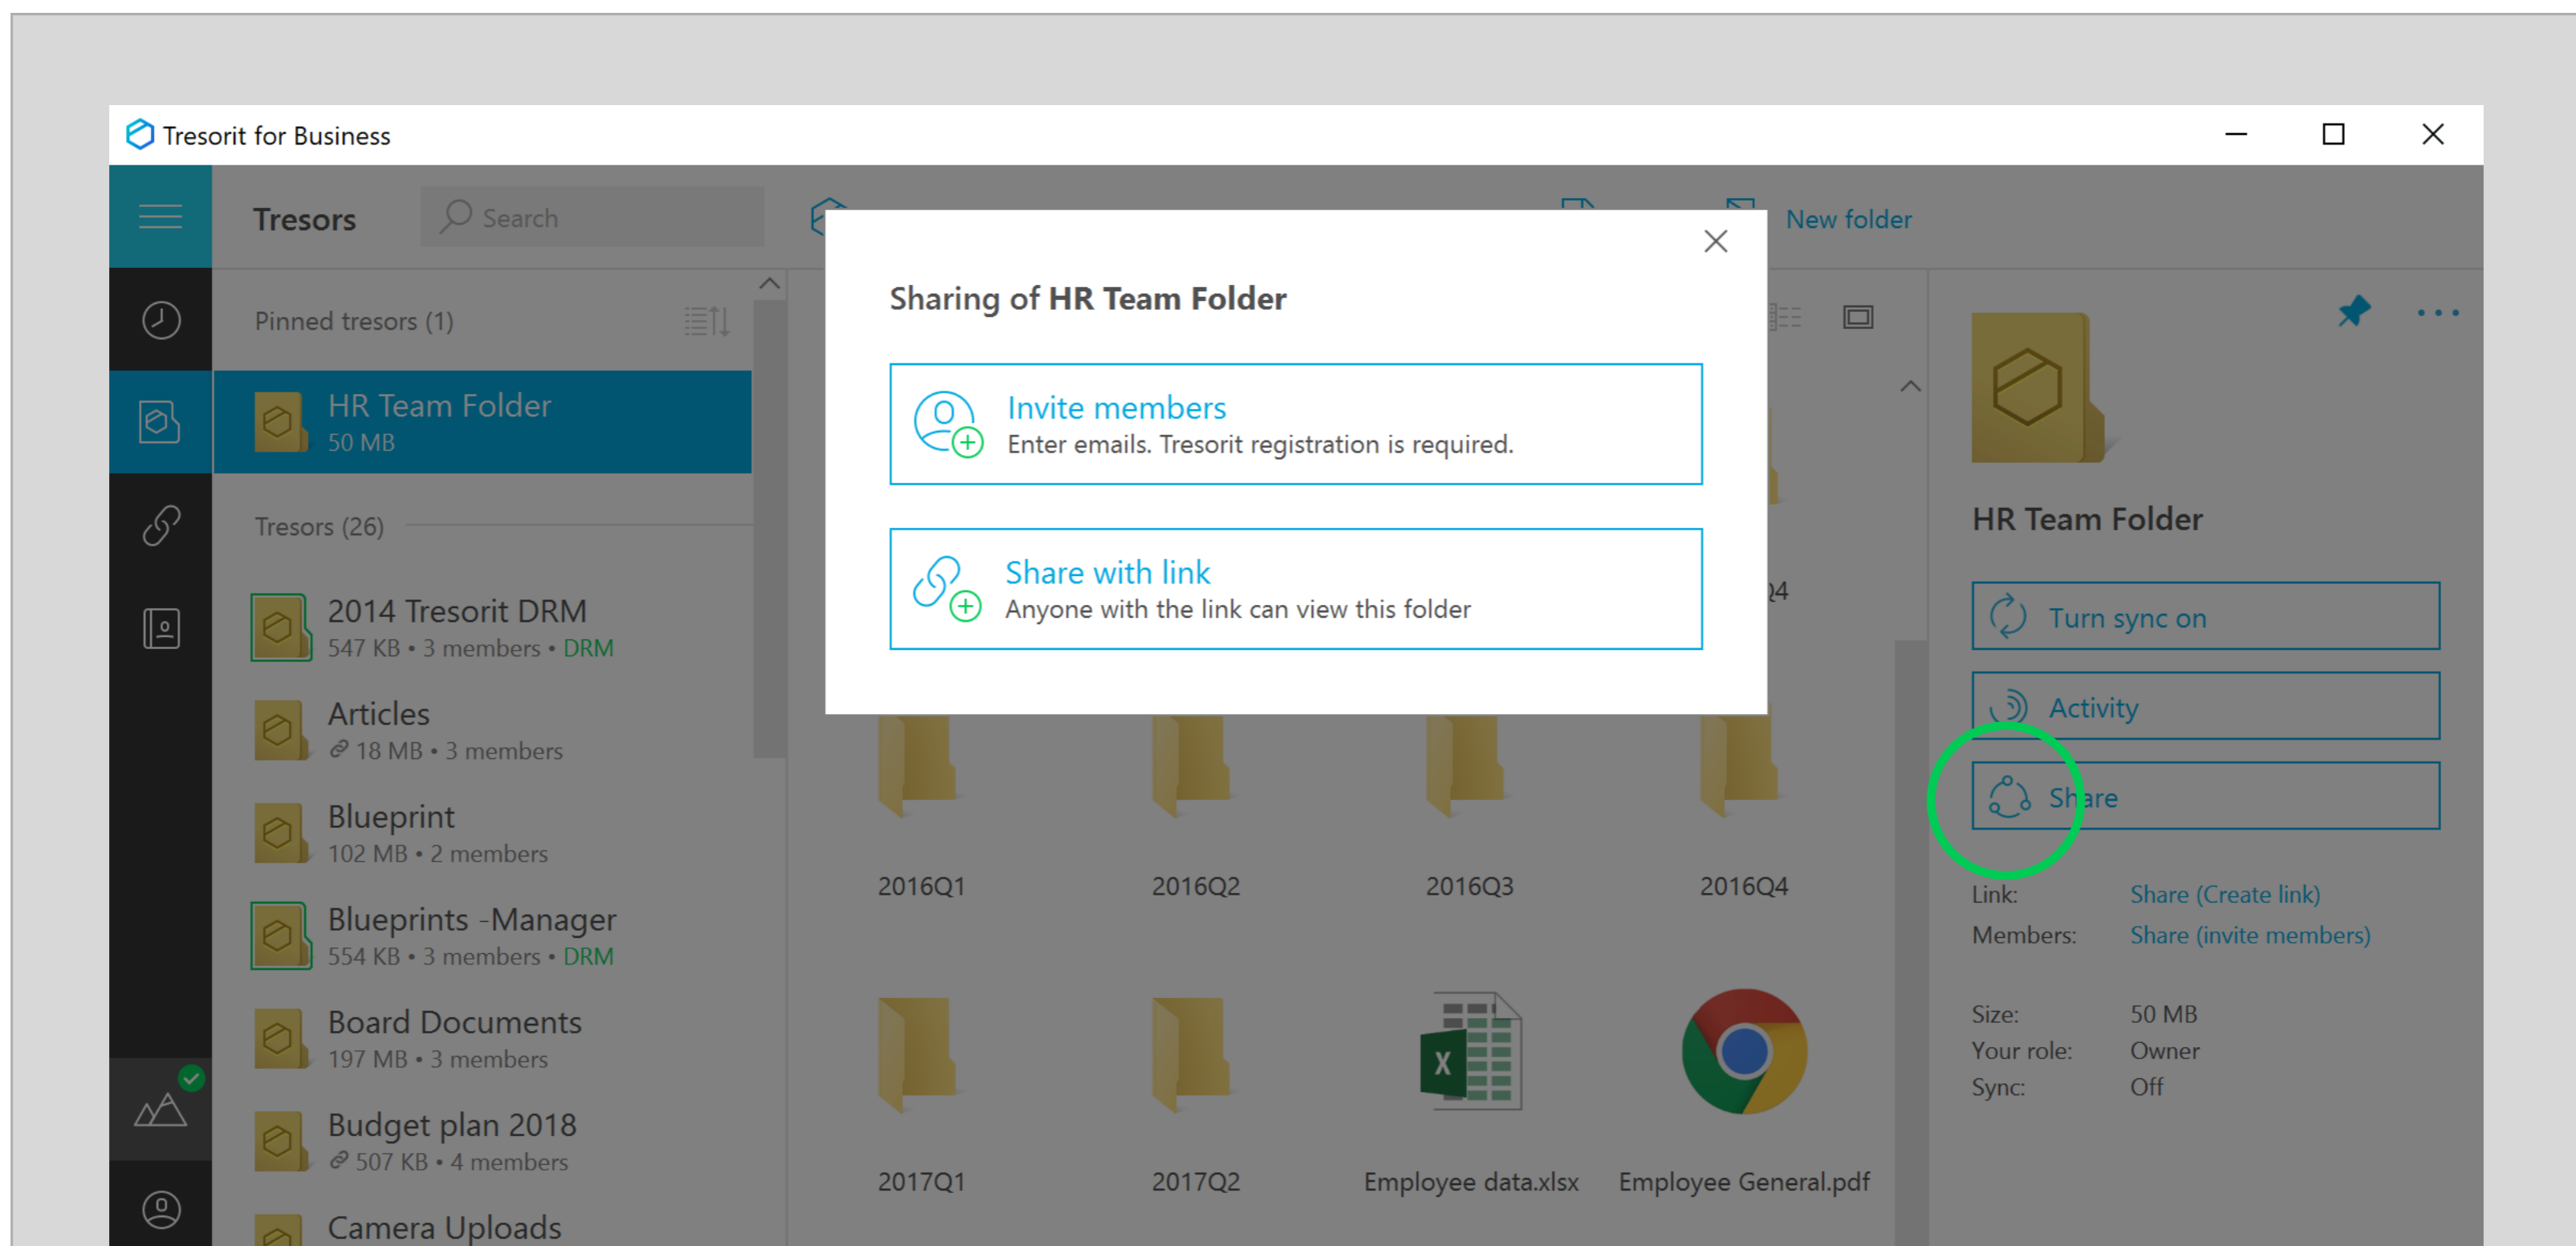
Tresorit for Business

Tresors

Search

New folder

Pinned tresors (1)

HR Team Folder
50 MB

Tresors (26)

2014 Tresorit DRM
547 KB • 3 members • DRM

Articles
18 MB • 3 members

Blueprint
102 MB • 2 members

Blueprints -Manager
554 KB • 3 members • DRM

Board Documents
197 MB • 3 members

Budget plan 2018
507 KB • 4 members

Camera Uploads

Sharing of HR Team Folder

Invite members
Enter emails. Tresorit registration is required.

Share with link
Anyone with the link can view this folder

2016Q1
2016Q2
2016Q3
2016Q4
2017Q1
2017Q2
Employee data.xlsx
Employee General.pdf

HR Team Folder

Turn sync on

Activity

Share

Link: Share (Create link)
Members: Share (invite members)

Size: 50 MB
Your role: Owner
Sync: Off